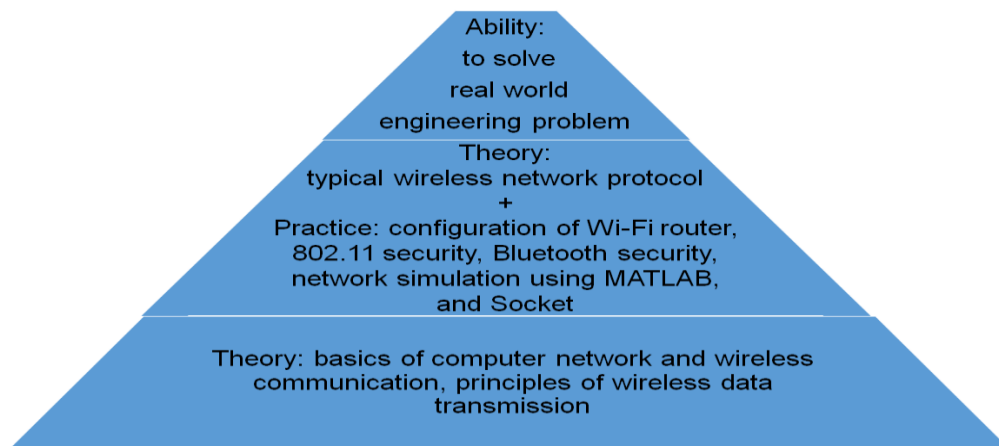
Ability:
to solve
real world
engineering problem

Theory:
typical wireless network protocol
+
Practice: configuration of Wi-Fi router, 802.11 security, Bluetooth security, network simulation using MATLAB, and Socket

Theory: basics of computer network and wireless communication, principles of wireless data transmission